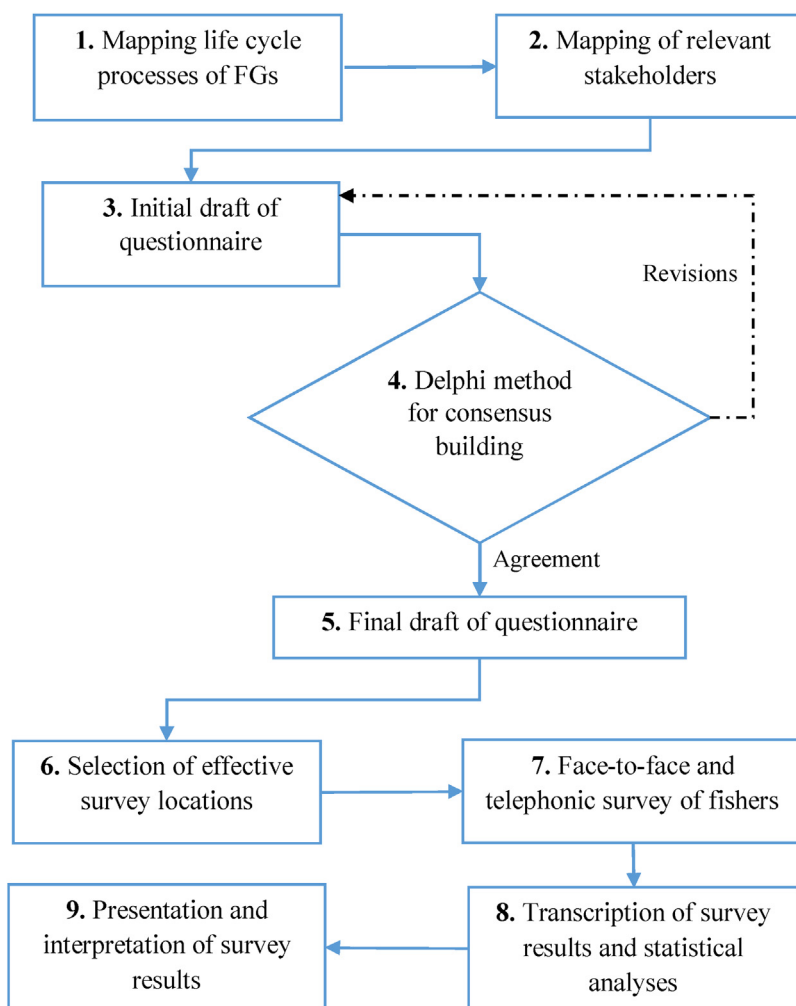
**1.** Mapping life cycle processes of FGs

**2.** Mapping of relevant stakeholders

**3.** Initial draft of questionnaire

Revisions

**4.** Delphi method for consensus building

Agreement

**5.** Final draft of questionnaire

**6.** Selection of effective survey locations

**7.** Face-to-face and telephonic survey of fishers

**8.** Transcription of survey results and statistical analyses

**9.** Presentation and interpretation of survey results